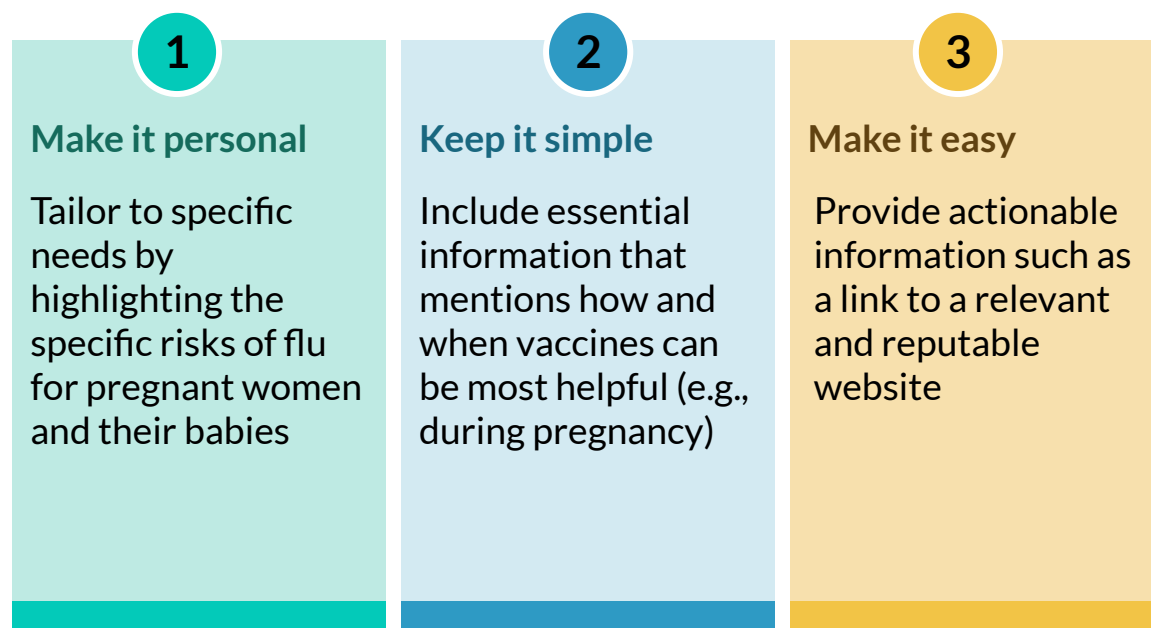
1

Make it personal

Tailor to specific needs by highlighting the specific risks of flu for pregnant women and their babies

2

Keep it simple

Include essential information that mentions how and when vaccines can be most helpful (e.g., during pregnancy)

3

Make it easy

Provide actionable information such as a link to a relevant and reputable website